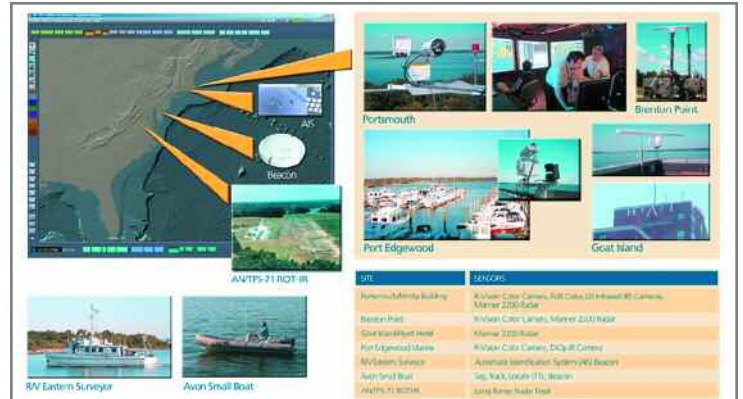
AIS

Beacon

AN/TPS-71 ROT-IR

Portsmouth

Brenton Point

Port Edgewood

Goat Island

R/V Eastern Surveyor

Avon Small Boat

| SITE | SENSORS |
|---|---|
| Portsmouth/Melville Building | R-Vision Color Camera, FLIR Color, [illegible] Infrared IR Camera, Mariner 2200 Radar |
| Brenton Point | R-Vision Color Camera, Mariner 2200 Radar |
| Goat Island/Hyatt Hotel | Mariner 2200 Radar |
| Port Edgewood Marina | R-Vision Color Camera, DCP-IR Camera |
| R/V Eastern Surveyor | Automatic Identification System (AIS) Beacon |
| Avon Small Boat | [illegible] |
| AN/TPS-71 ROTHR | Long Range Radar Feed |